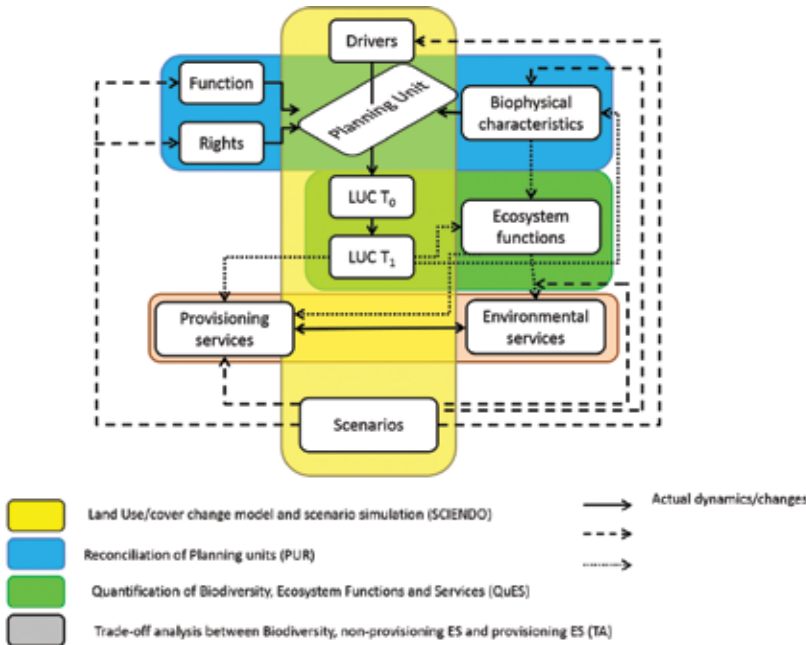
Drivers

Function

Rights

Planning Unit

Biophysical characteristics

LUC $T_0$

LUC $T_1$

Ecosystem functions

Provisioning services

Environmental services

Scenarios

Land Use/cover change model and scenario simulation (SCIENDO)

Reconciliation of Planning units (PUR)

Quantification of Biodiversity, Ecosystem Functions and Services (QuES)

Trade-off analysis between Biodiversity, non-provisioning ES and provisioning ES (TA)

Actual dynamics/changes